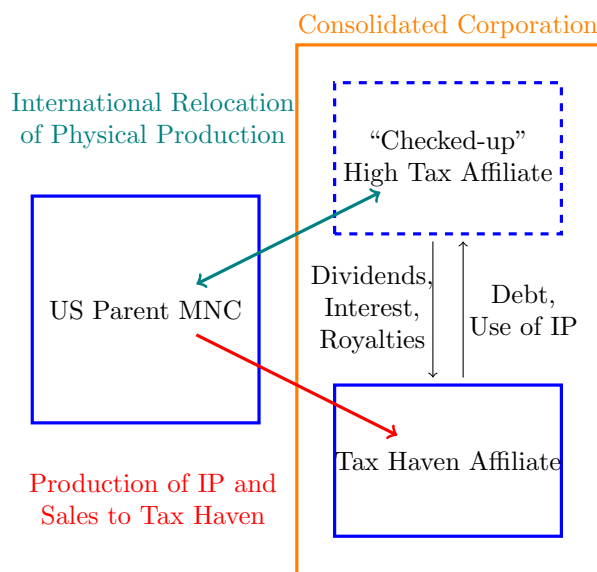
Consolidated Corporation

International Relocation of Physical Production

“Checked-up” High Tax Affiliate

US Parent MNC

Dividends, Interest, Royalties

Debt, Use of IP

Tax Haven Affiliate

Production of IP and Sales to Tax Haven